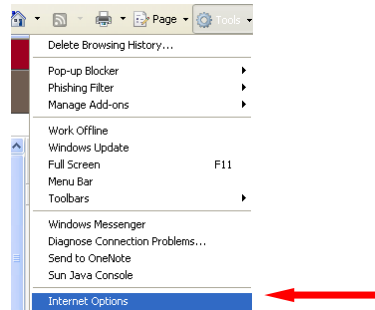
Page Tools

Delete Browsing History...

Pop-up Blocker
Phishing Filter
Manage Add-ons

Work Offline
Windows Update
Full Screen F11
Menu Bar
Toolbars

Windows Messenger
Diagnose Connection Problems...
Send to OneNote
Sun Java Console

Internet Options